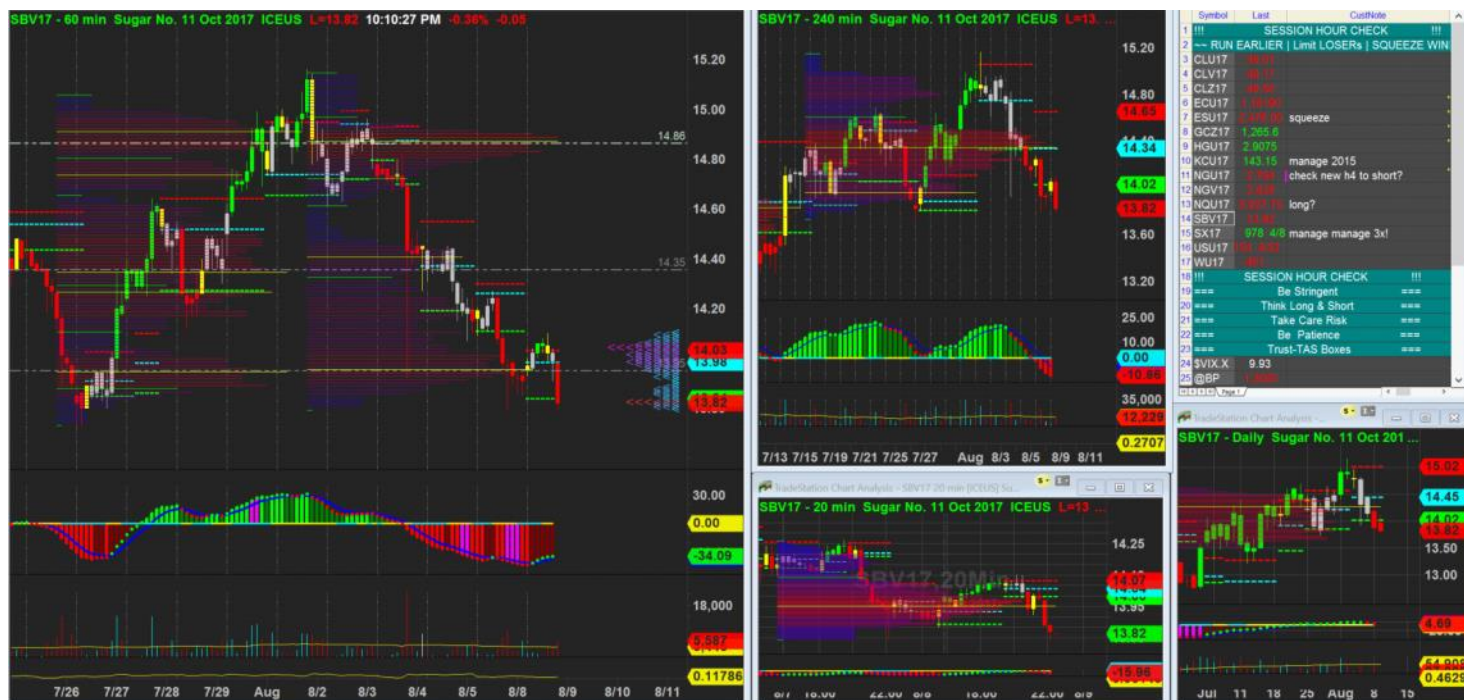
SBV17 - 60 min Sugar No. 11 Oct 2017 ICEUS L=13.82 10:10:27 PM -0.36% -0.05

15.20
15.00
14.86
14.80
14.60
14.40
14.35
14.20
14.03
13.98
13.82

30.00
0.00
-34.09

18,000
5,587
0.11786

7/26 7/27 7/28 7/29 Aug 8/2 8/3 8/4 8/5 8/8 8/9 8/10 8/11

SBV17 - 240 min Sugar No. 11 Oct 2017 ICEUS L=13. ...

15.20
14.80
14.65
14.34
14.02
13.82
13.60
13.20

25.00
10.00
0.00
-10.86

35,000
12,229
0.2707

7/13 7/15 7/19 7/21 7/25 7/27 Aug 8/3 8/5 8/9 8/11

| | Symbol | Last | CustNote |
|---|---|---|---|
| 1 | !!! | SESSION HOUR CHECK | !!! |
| 2 | ~~ RUN EARLIER \| Limit LOSERs \| SQUEEZE WIN | | |
| 3 | CLU17 | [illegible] | |
| 4 | CLV17 | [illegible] | |
| 5 | CLZ17 | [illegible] | |
| 6 | ECU17 | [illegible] | |
| 7 | ESU17 | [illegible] | squeeze |
| 8 | GCZ17 | 1,265.6 | |
| 9 | HGU17 | 2.9075 | |
| 10 | KCU17 | 143.15 | manage 2015 |
| 11 | NGU17 | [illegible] | check new h4 to short? |
| 12 | NGV17 | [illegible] | |
| 13 | NQU17 | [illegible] | long? |
| 14 | SBV17 | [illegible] | |
| 15 | SX17 | 978 4/8 | manage manage 3x! |
| 16 | USU17 | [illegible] | |
| 17 | WU17 | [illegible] | |
| 18 | !!! | SESSION HOUR CHECK | !!! |
| 19 | === | Be Stringent | === |
| 20 | === | Think Long & Short | === |
| 21 | === | Take Care Risk | === |
| 22 | === | Be Patience | === |
| 23 | === | Trust-TAS Boxes | === |
| 24 | $VIX.X | 9.93 | |
| 25 | @BP | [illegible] | |

Page 1

TradeStation Chart Analysis - SBV17 20 min [ICEUS] Su...
SBV17 - 20 min Sugar No. 11 Oct 2017 ICEUS L=13
SBV17 20Min
14.25
14.07
13.95
13.82
-15.96
8/7 18:00 22:00 8/8 18:00 22:00 8/9

TradeStation Chart Analysis - ...
SBV17 - Daily Sugar No. 11 Oct 201 ...
15.02
14.45
14.02
13.82
13.50
13.00
4.69
54,908
0.4629
Jul 11 18 25 Aug 8 15